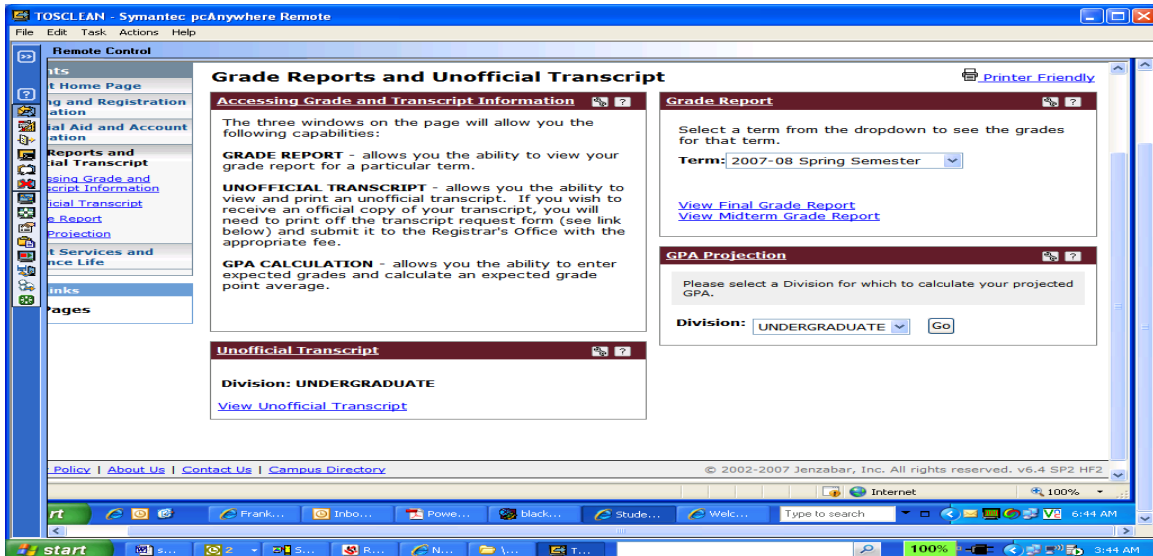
TOSCLEAN - Symantec pcAnywhere Remote

File Edit Task Actions Help

Remote Control

nts
t Home Page
ng and Registration
ation
ial Aid and Account
ation
Reports and
ial Transcript
ssing Grade and
script Information
ficial Transcript
e Report
Projection
t Services and
nce Life
inks
Pages

Grade Reports and Unofficial Transcript

Printer Friendly

Accessing Grade and Transcript Information

The three windows on the page will allow you the following capabilities:

GRADE REPORT - allows you the ability to view your grade report for a particular term.

UNOFFICIAL TRANSCRIPT - allows you the ability to view and print an unofficial transcript. If you wish to receive an official copy of your transcript, you will need to print off the transcript request form (see link below) and submit it to the Registrar's Office with the appropriate fee.

GPA CALCULATION - allows you the ability to enter expected grades and calculate an expected grade point average.

Grade Report

Select a term from the dropdown to see the grades for that term.

Term: 2007-08 Spring Semester

View Final Grade Report
View Midterm Grade Report

GPA Projection

Please select a Division for which to calculate your projected GPA.

Division: UNDERGRADUATE Go

Unofficial Transcript

Division: UNDERGRADUATE

View Unofficial Transcript

Policy | About Us | Contact Us | Campus Directory

© 2002-2007 Jenzabar, Inc. All rights reserved. v6.4 SP2 HF2

Internet 100%

rt Frank... Inbo... Powe... black... Stude... Welc... Type to search 6:44 AM

start s... 2 S... R... N... \... T... 100% 3:44 AM